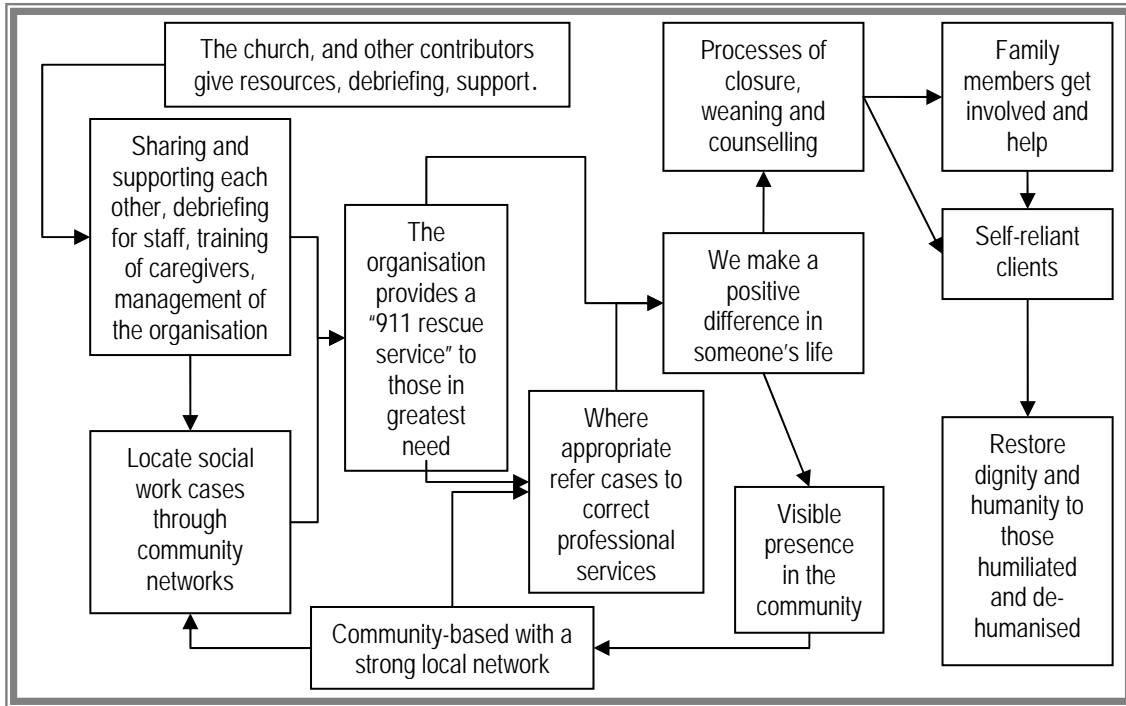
The church, and other contributors give resources, debriefing, support.

Sharing and supporting each other, debriefing for staff, training of caregivers, management of the organisation

Locate social work cases through community networks

The organisation provides a "911 rescue service" to those in greatest need

Where appropriate refer cases to correct professional services

Community-based with a strong local network

Processes of closure, weaning and counselling

We make a positive difference in someone's life

Visible presence in the community

Family members get involved and help

Self-reliant clients

Restore dignity and humanity to those humiliated and de-humanised